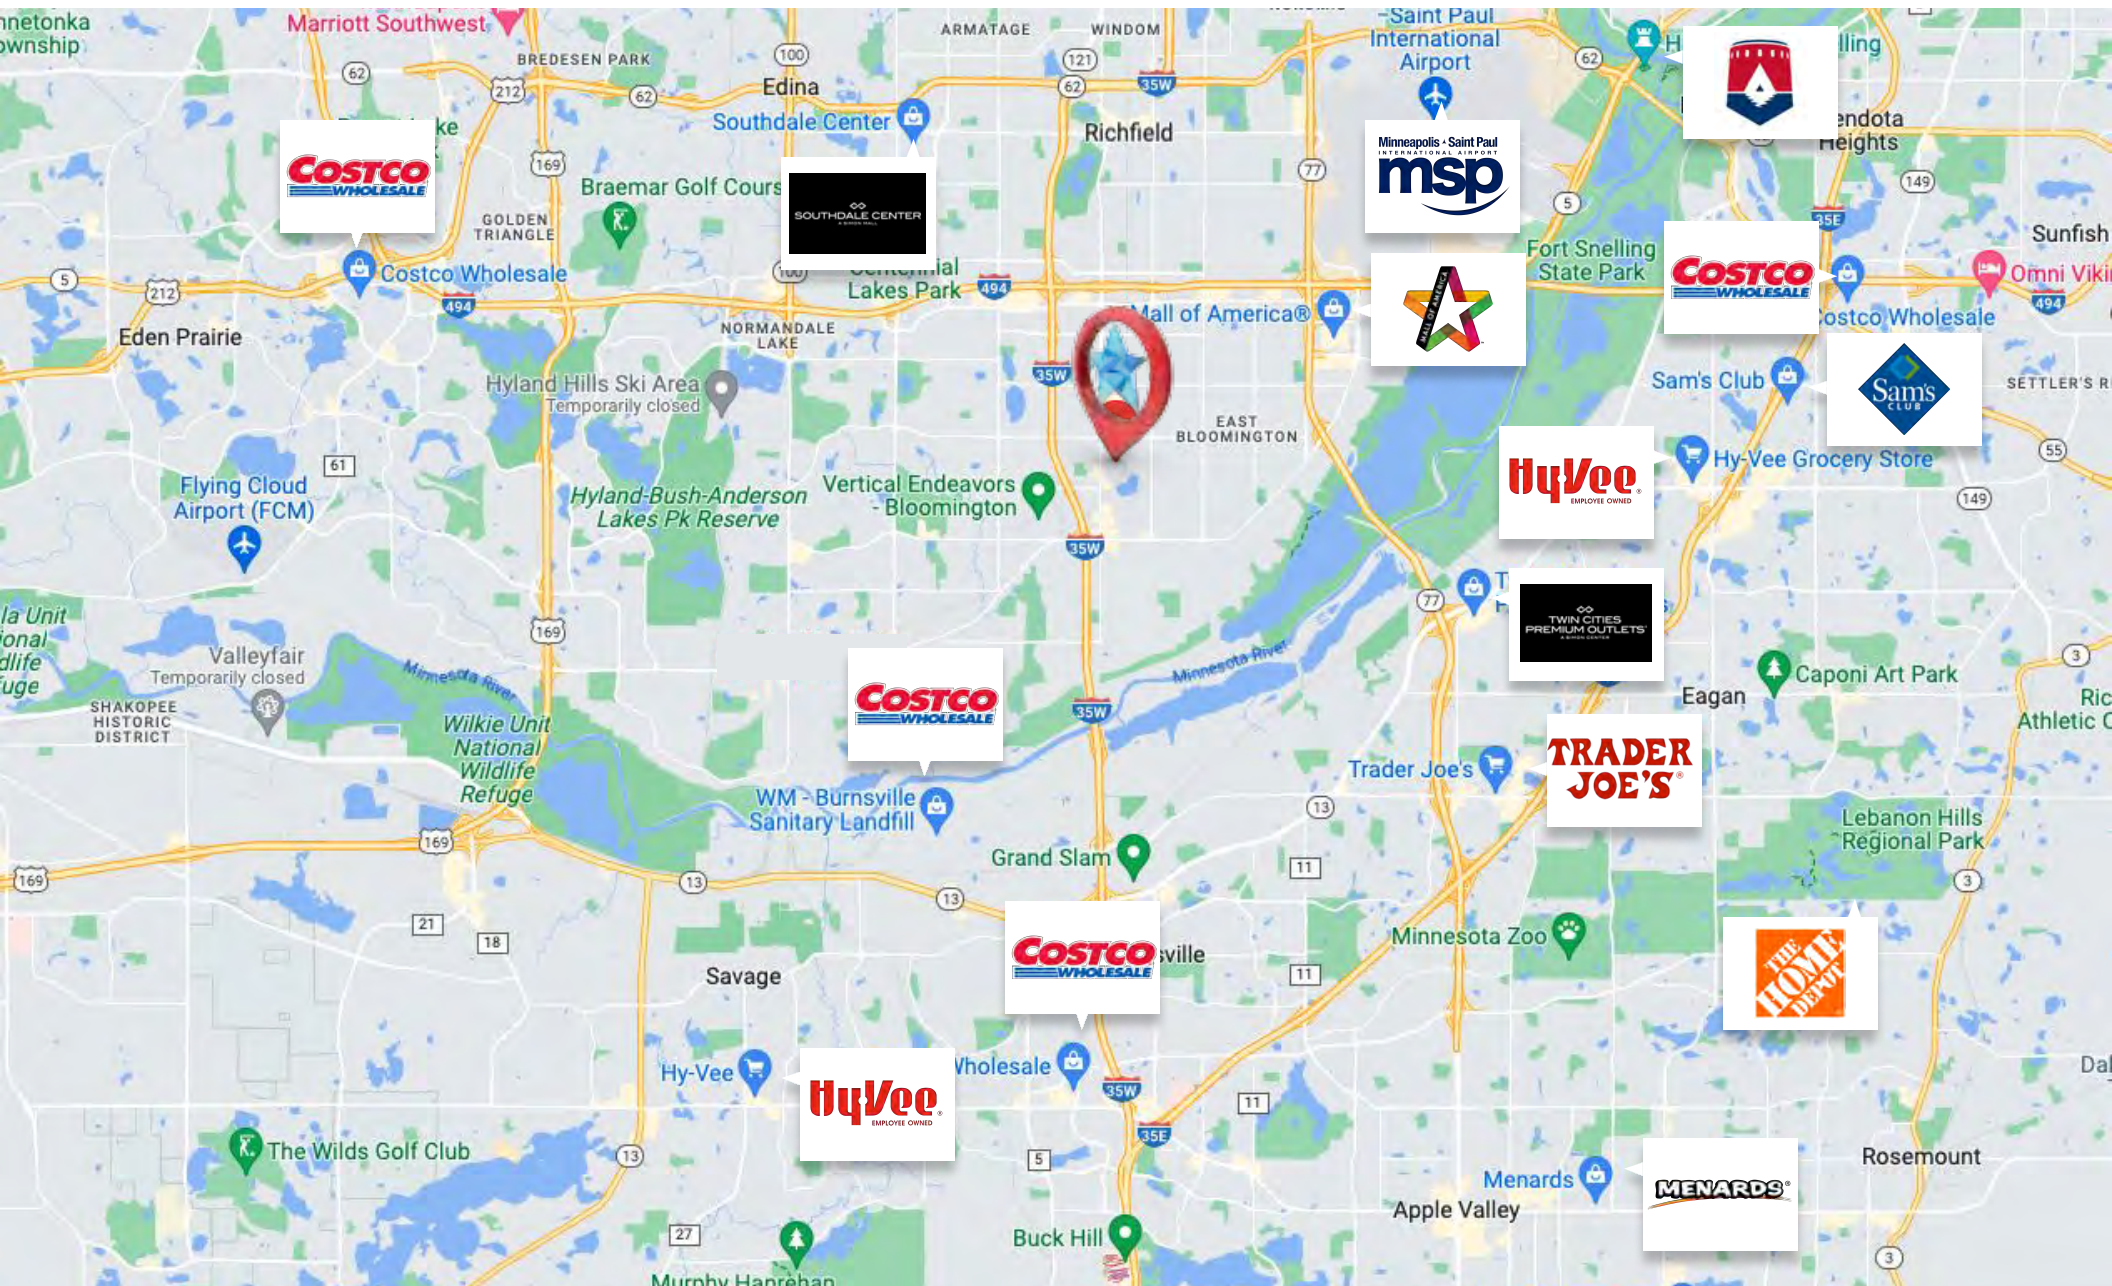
nnetonka
ownship
Marriott Southwest
BREDESEN PARK
Edina
ARMATAGE
WINDOM
Saint Paul
International
Airport
Southdale Center
Richfield
COSTCO WHOLESALE
SOUTHDALE CENTER
Minneapolis · Saint Paul INTERNATIONAL AIRPORT msp
endota
Heights
Braemar Golf Cours
GOLDEN
TRIANGLE
Sunfish
Costco Wholesale
Centennial
Lakes Park
Fort Snelling
State Park
COSTCO WHOLESALE
Omni Viki
Mall of America®
MALL OF AMERICA
Costco Wholesale
Eden Prairie
NORMANDALE
LAKE
Sam's Club
Sam's CLUB
SETTLER'S RI
Hyland Hills Ski Area
Temporarily closed
EAST
BLOOMINGTON
HyVee EMPLOYEE OWNED
Hy-Vee Grocery Store
Flying Cloud
Airport (FCM)
Hyland-Bush-Anderson
Lakes Pk Reserve
Vertical Endeavors
- Bloomington
TWIN CITIES PREMIUM OUTLETS
la Unit
ional
dlife
fuge
Valleyfair
Temporarily closed
Minnesota River
Minnesota River
COSTCO WHOLESALE
Eagan
Caponi Art Park
Ric
Athletic C
SHAKOPEE
HISTORIC
DISTRICT
Wilkie Unit
National
Wildlife
Refuge
Trader Joe's
TRADER JOE'S
WM - Burnsville
Sanitary Landfill
Lebanon Hills
Regional Park
Grand Slam
COSTCO WHOLESALE
sville
Minnesota Zoo
THE HOME DEPOT
Savage
Hy-Vee
Wholesale
HyVee EMPLOYEE OWNED
Dal
The Wilds Golf Club
Menards
MENARDS
Rosemount
Apple Valley
Buck Hill
Murphy Hanrehan